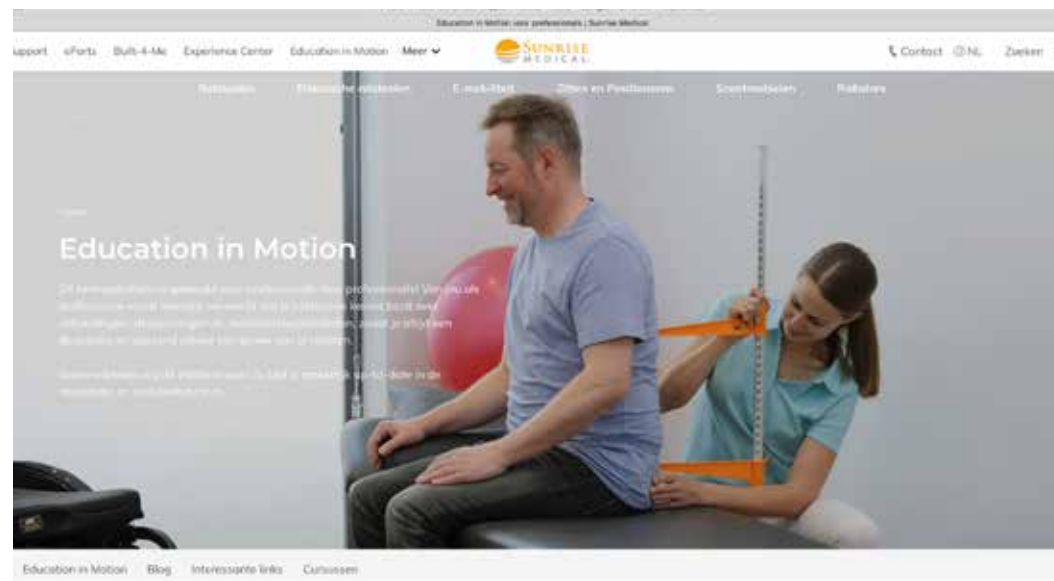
Education in Motion voor professionals | Sunrise Medical

upport eSports Built-4-Me Experience Center Education in Motion Meer

SUNRISE MEDICAL

Contact NL Zoeken

Rolstoelen Elektrische rolstoelen E-mobiliteit Zitten en Positioneren Sportrolstoelen Rollators

Home

Education in Motion

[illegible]

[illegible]

Education in Motion Blog Interessante links Cursussen